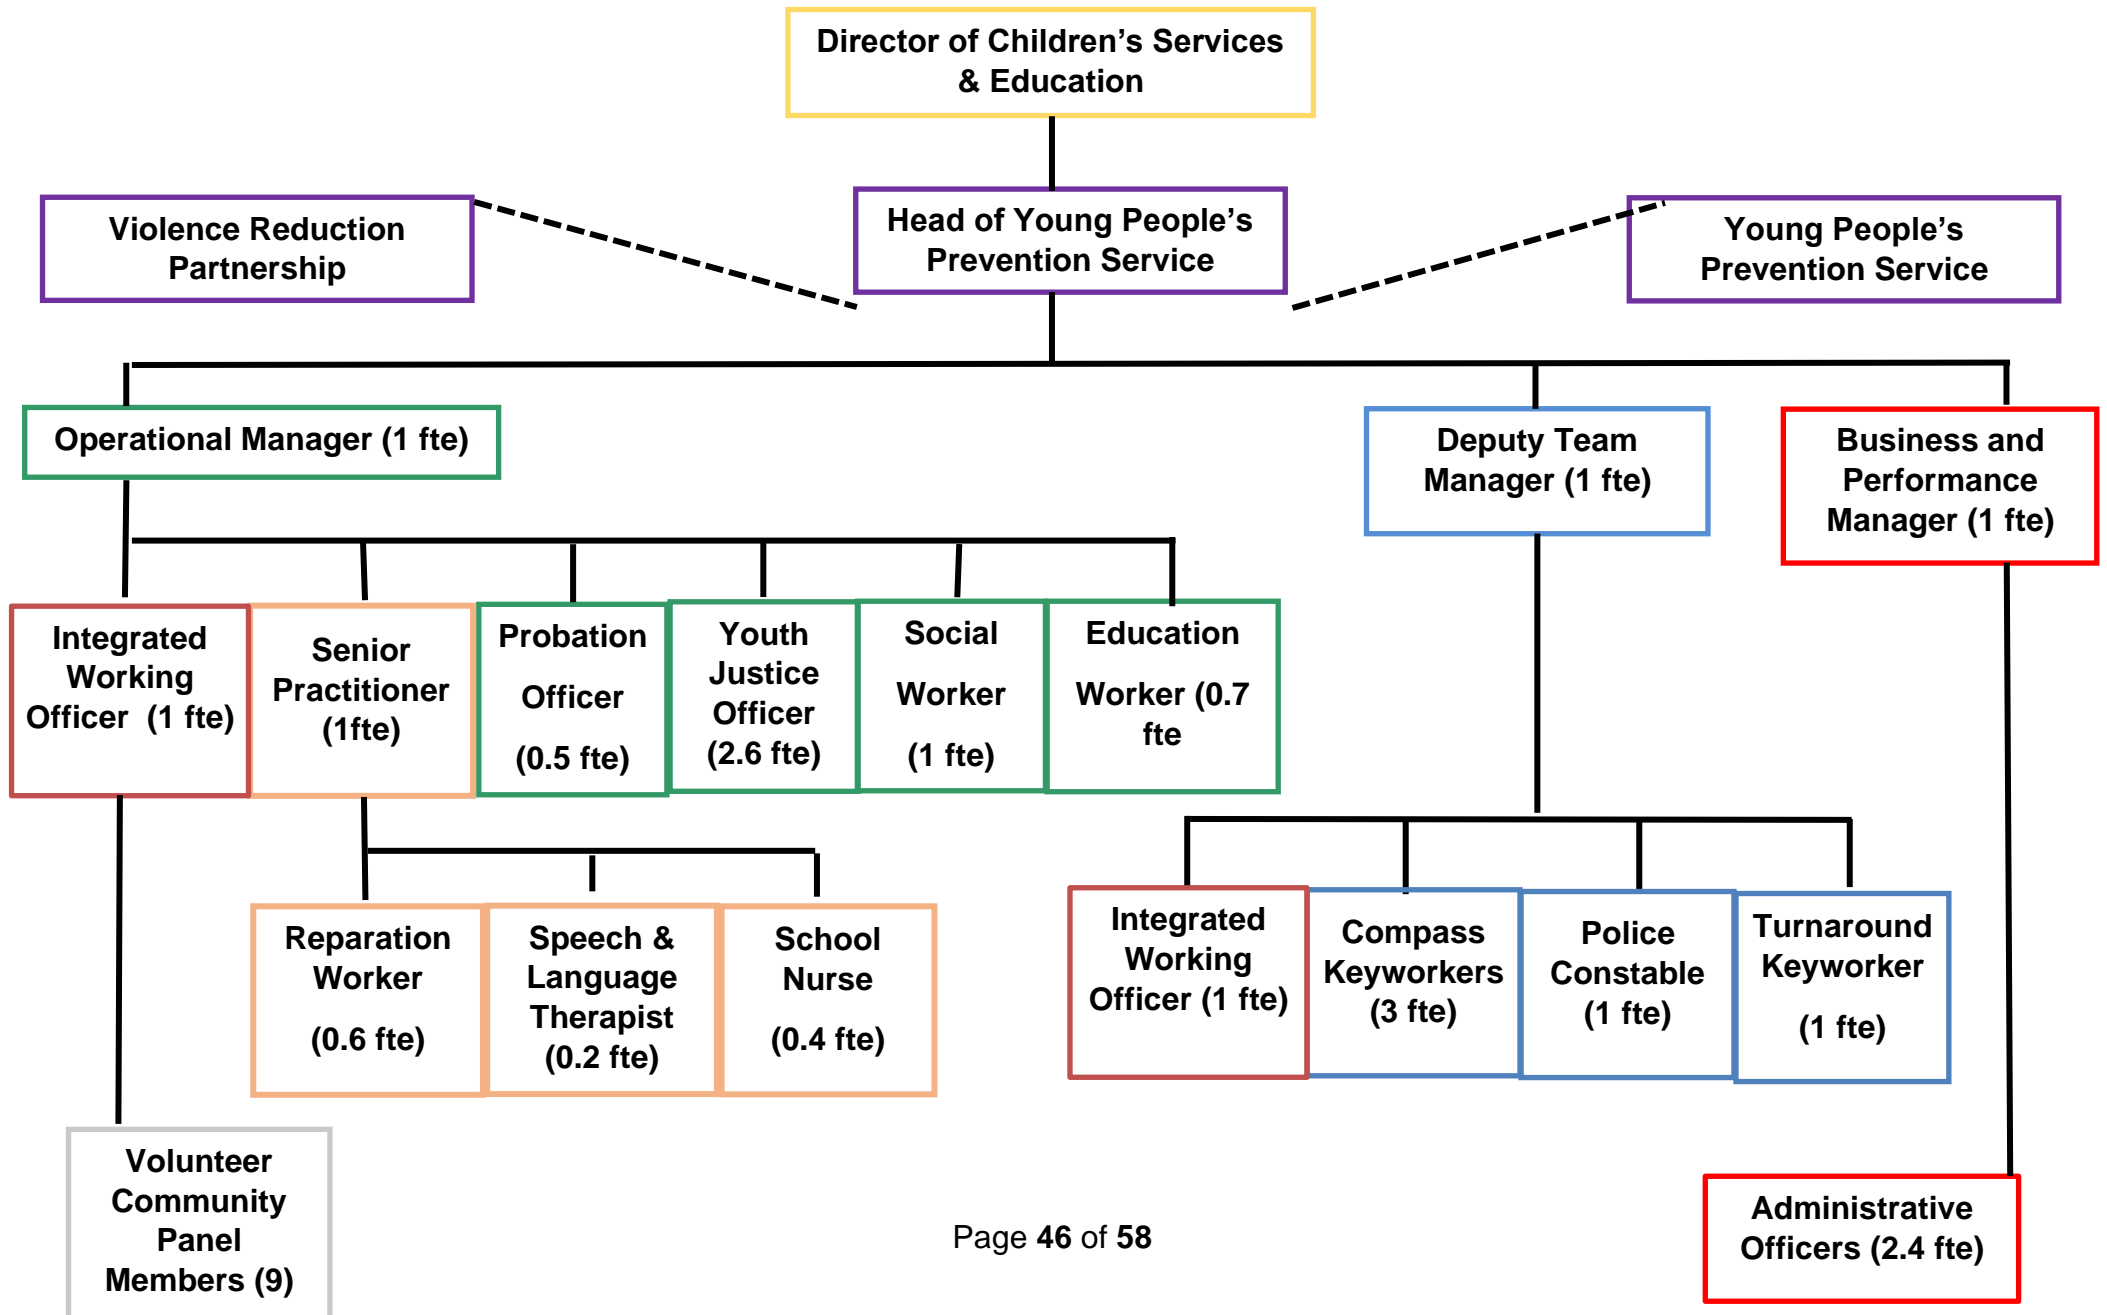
Director of Children's Services & Education

Violence Reduction Partnership

Head of Young People's Prevention Service

Young People's Prevention Service

Operational Manager (1 fte)

Deputy Team Manager (1 fte)

Business and Performance Manager (1 fte)

Integrated Working Officer (1 fte)

Senior Practitioner (1fte)

Probation Officer (0.5 fte)

Youth Justice Officer (2.6 fte)

Social Worker (1 fte)

Education Worker (0.7 fte

Reparation Worker (0.6 fte)

Speech & Language Therapist (0.2 fte)

School Nurse (0.4 fte)

Integrated Working Officer (1 fte)

Compass Keyworkers (3 fte)

Police Constable (1 fte)

Turnaround Keyworker (1 fte)

Volunteer Community Panel Members (9)

Page 46 of 58

Administrative Officers (2.4 fte)